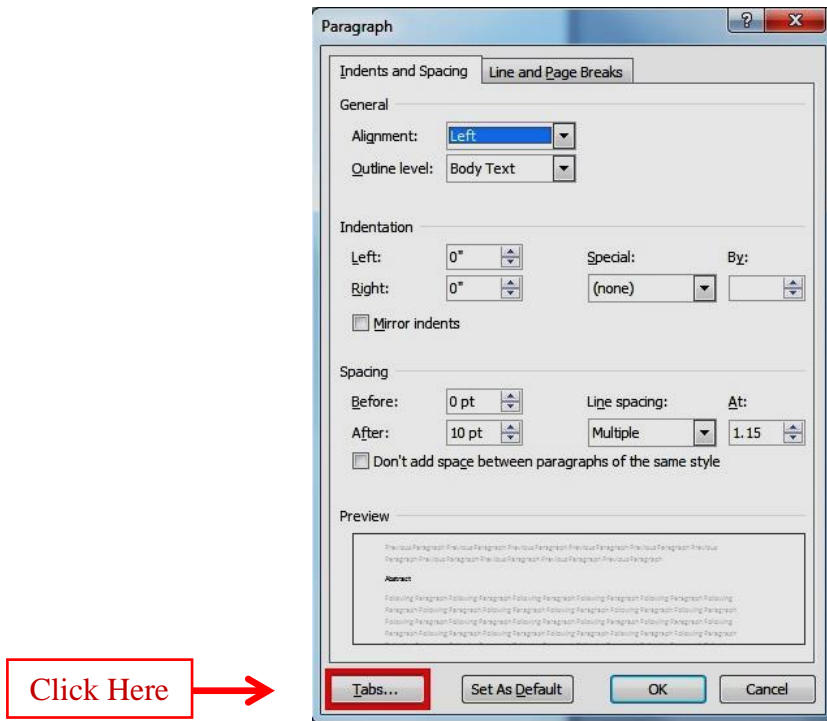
Paragraph

?
X

Indents and Spacing
Line and Page Breaks

General

Alignment: Left

Outline level: Body Text

Indentation

Left: 0"

Right: 0"

Special:
By:

(none)

Mirror indents

Spacing

Before: 0 pt

After: 10 pt

Line spacing:
At:

Multiple
1.15

Don't add space between paragraphs of the same style

Preview

Previous Paragraph Previous Paragraph Previous Paragraph Previous Paragraph Previous Paragraph Previous Paragraph Previous Paragraph Previous Paragraph Previous Paragraph Previous Paragraph

Abstract

Following Paragraph Following Paragraph Following Paragraph Following Paragraph Following Paragraph Following Paragraph Following Paragraph Following Paragraph Following Paragraph Following Paragraph Following Paragraph Following Paragraph Following Paragraph Following Paragraph Following Paragraph Following Paragraph Following Paragraph Following Paragraph Following Paragraph Following Paragraph

Click Here

Tabs...
Set As Default
OK
Cancel